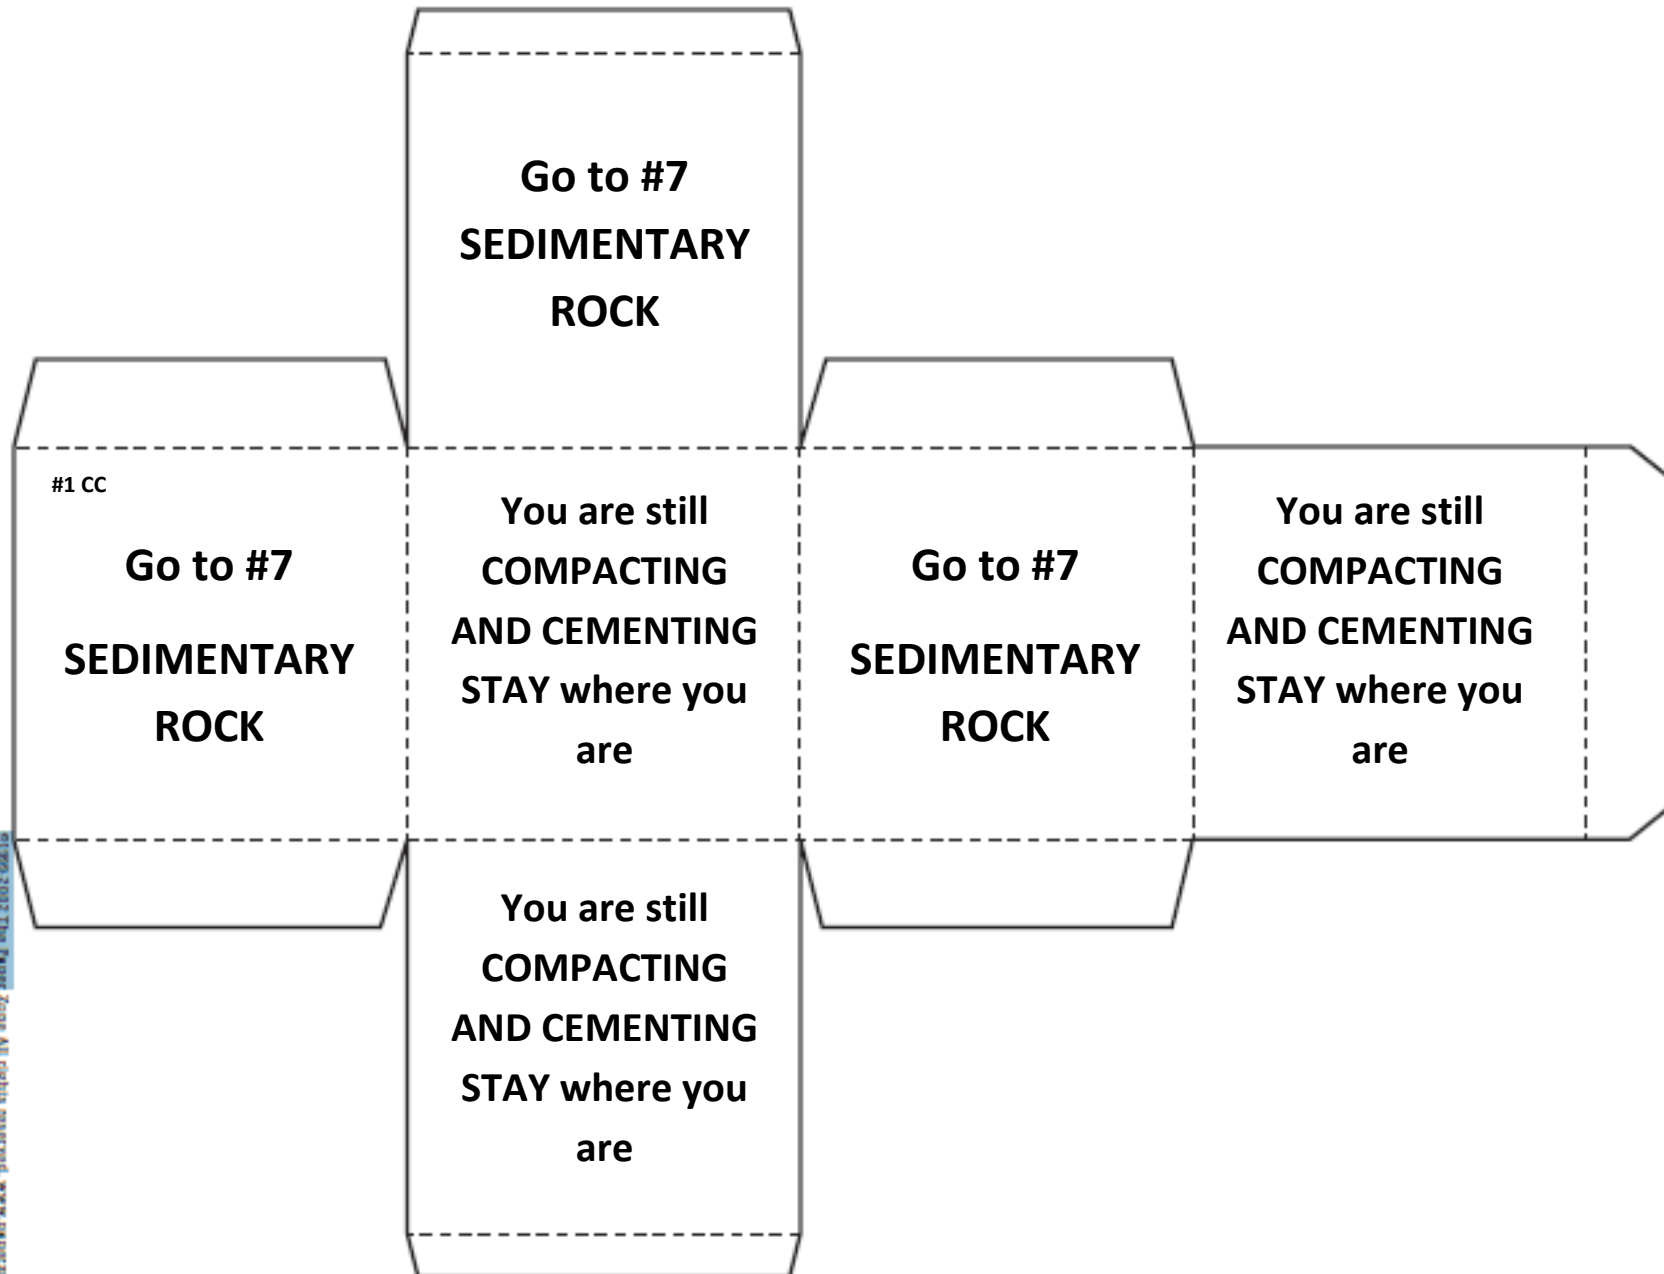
Go to #7
SEDIMENTARY
ROCK

#1 CC

Go to #7

SEDIMENTARY
ROCK

You are still
COMPACTING
AND CEMENTING
STAY where you
are

Go to #7

SEDIMENTARY
ROCK

You are still
COMPACTING
AND CEMENTING
STAY where you
are

You are still
COMPACTING
AND CEMENTING
STAY where you
are

©1999-2012 The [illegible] Zone All rights reserved. www.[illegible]